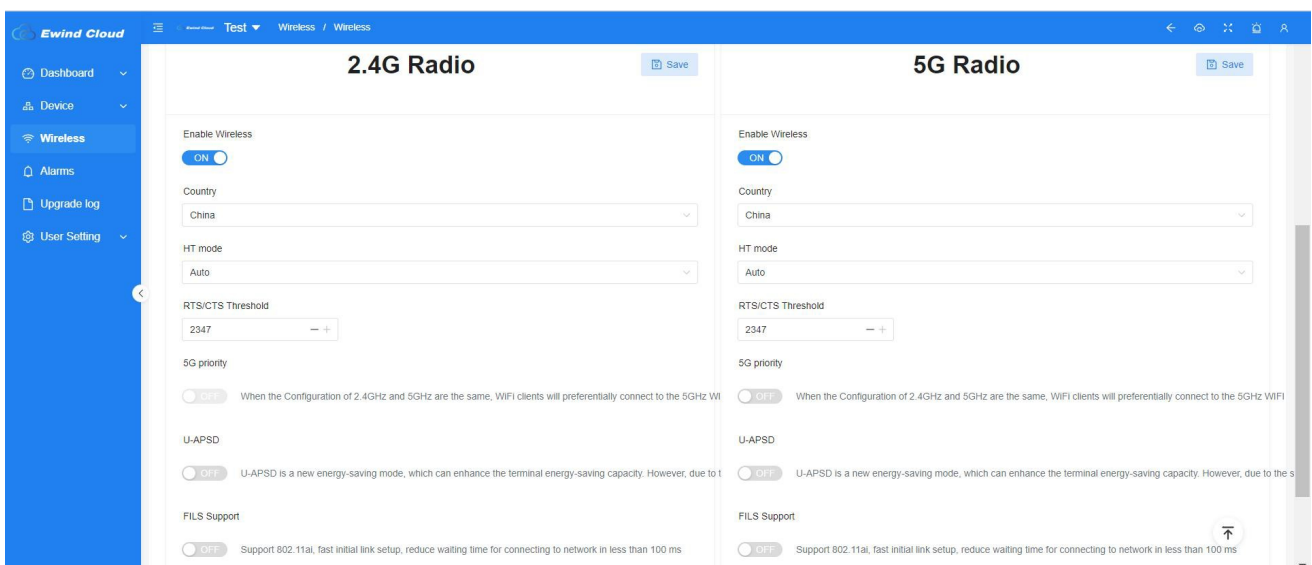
Ewind Cloud

Dashboard
Device
Wireless
Alarms
Upgrade log
User Setting

Test ▾ Wireless / Wireless

2.4G Radio
Save

Enable Wireless
ON

Country
China

HT mode
Auto

RTS/CTS Threshold
2347 − +

5G priority
OFF When the Configuration of 2.4GHz and 5GHz are the same, WiFi clients will preferentially connect to the 5GHz Wi

U-APSD
OFF U-APSD is a new energy-saving mode, which can enhance the terminal energy-saving capacity. However, due to t

FILS Support
OFF Support 802.11ai, fast initial link setup, reduce waiting time for connecting to network in less than 100 ms

5G Radio
Save

Enable Wireless
ON

Country
China

HT mode
Auto

RTS/CTS Threshold
2347 − +

5G priority
OFF When the Configuration of 2.4GHz and 5GHz are the same, WiFi clients will preferentially connect to the 5GHz WIFI

U-APSD
OFF U-APSD is a new energy-saving mode, which can enhance the terminal energy-saving capacity. However, due to the s

FILS Support
OFF Support 802.11ai, fast initial link setup, reduce waiting time for connecting to network in less than 100 ms